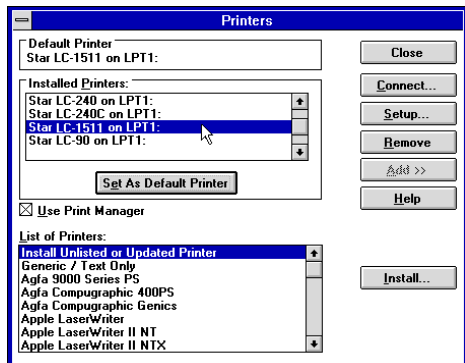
Printers

Default Printer
Star LC-1511 on LPT1:

Installed Printers:
Star LC-240 on LPT1:
Star LC-240C on LPT1:
Star LC-1511 on LPT1:
Star LC-90 on LPT1:

Set As Default Printer

Use Print Manager

Close
Connect...
Setup...
Remove
Add >>
Help

List of Printers:
Install Unlisted or Updated Printer
Generic / Text Only
Agfa 9000 Series PS
Agfa Compugraphic 400PS
Agfa Compugraphic Genics
Apple LaserWriter
Apple LaserWriter II NT
Apple LaserWriter II NTX

Install...